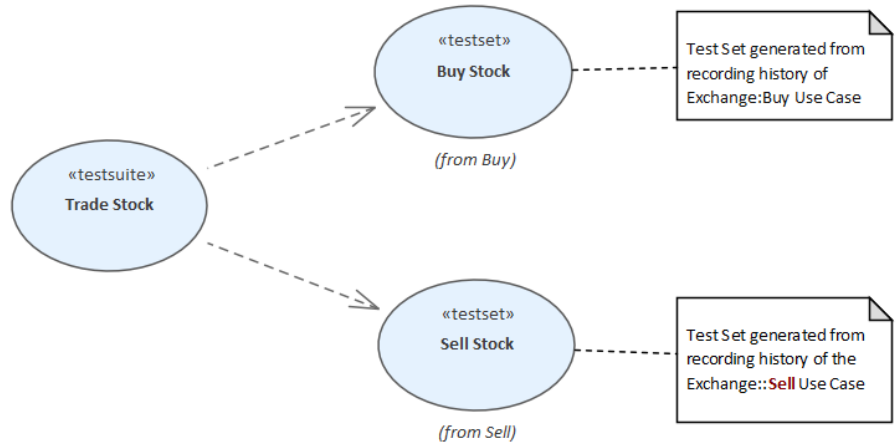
«testset»
Buy Stock

(from Buy)

Test Set generated from recording history of Exchange:Buy Use Case

«testsuite»
Trade Stock

«testset»
Sell Stock

(from Sell)

Test Set generated from recording history of the Exchange::Sell Use Case